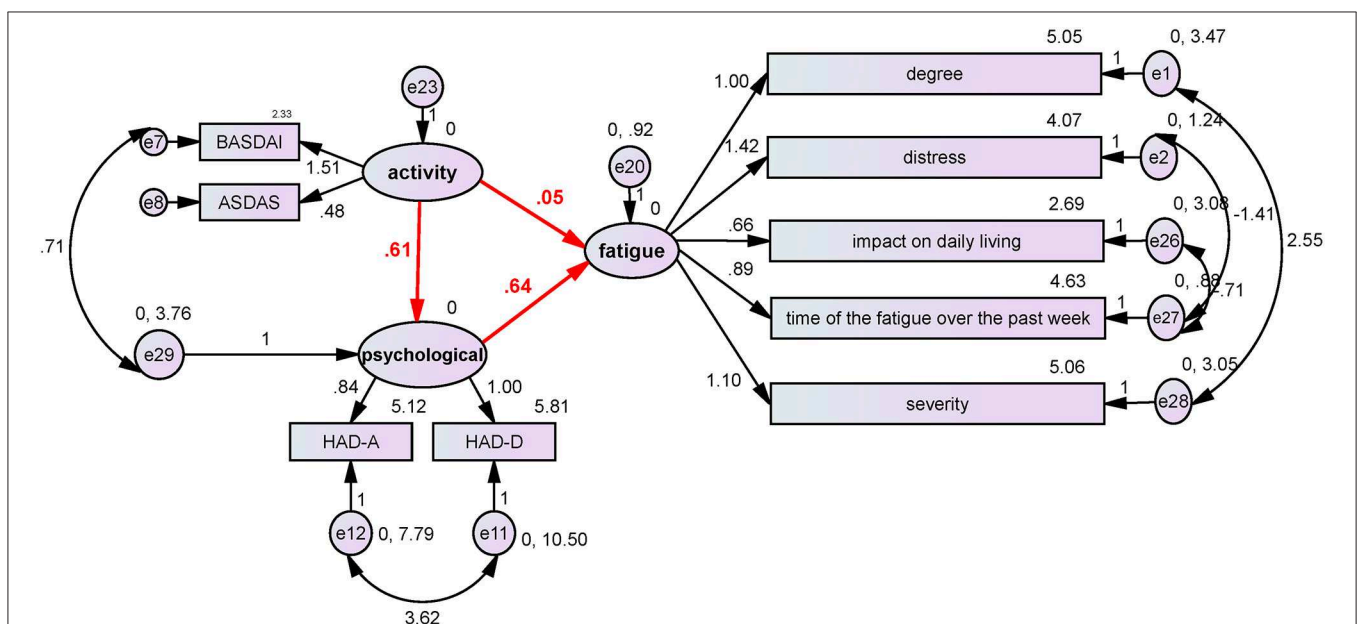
e23
1
0
activity
2.33
e7
BASDAI
1.51
e8
ASDAS
.48
.71
.61
.05
0, .92
e20
1
0
fatigue
.64
0
0, 3.76
e29
1
psychological
.84
5.12
1.00
5.81
HAD-A
HAD-D
1
1
e12
0, 7.79
e11
0, 10.50
3.62
1.00
5.05
degree
1
e1
0, 3.47
1.42
4.07
distress
1
e2
0, 1.24
.66
2.69
impact on daily living
1
e26
0, 3.08
-1.41
.89
4.63
0, .88
.71
time of the fatigue over the past week
1
e27
2.55
1.10
5.06
0, 3.05
severity
1
e28